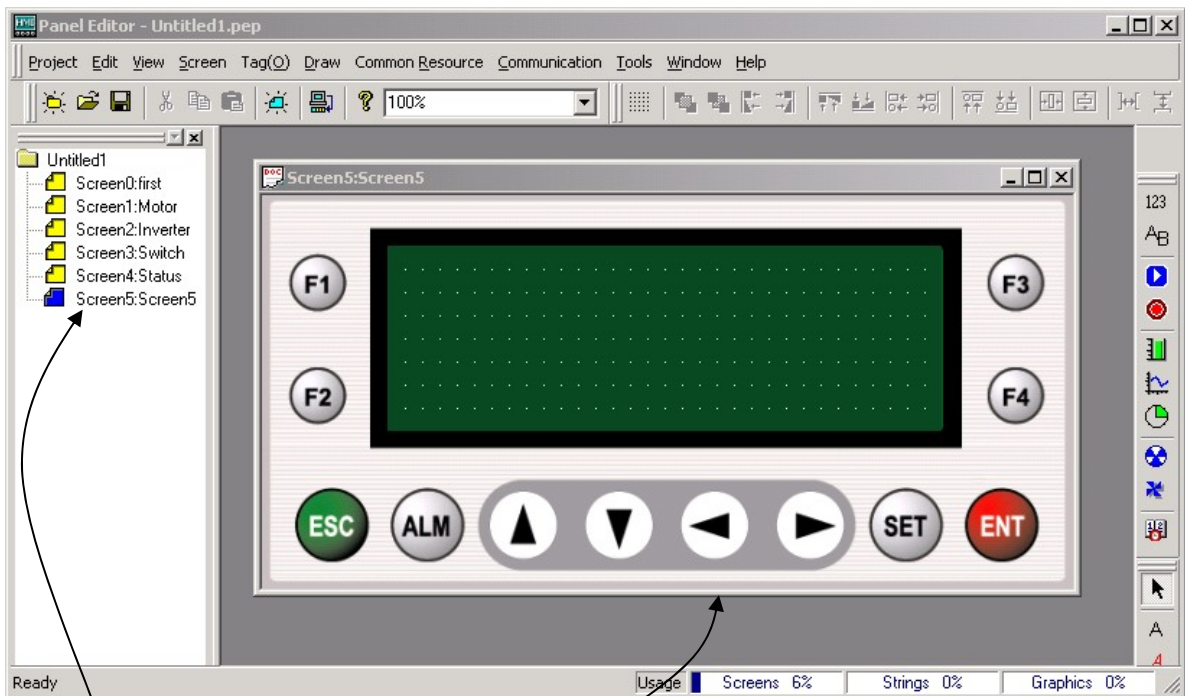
Panel Editor - Untitled1.pep

Project Edit View Screen Tag(O) Draw Common Resource Communication Tools Window Help

100%

Untitled1
Screen0:first
Screen1:Motor
Screen2:Inverter
Screen3:Switch
Screen4:Status
Screen5:Screen5

Screen5:Screen5

F1
F2
F3
F4
ESC
ALM
SET
ENT

123
AB
A

Ready
Usage
Screens 6%
Strings 0%
Graphics 0%